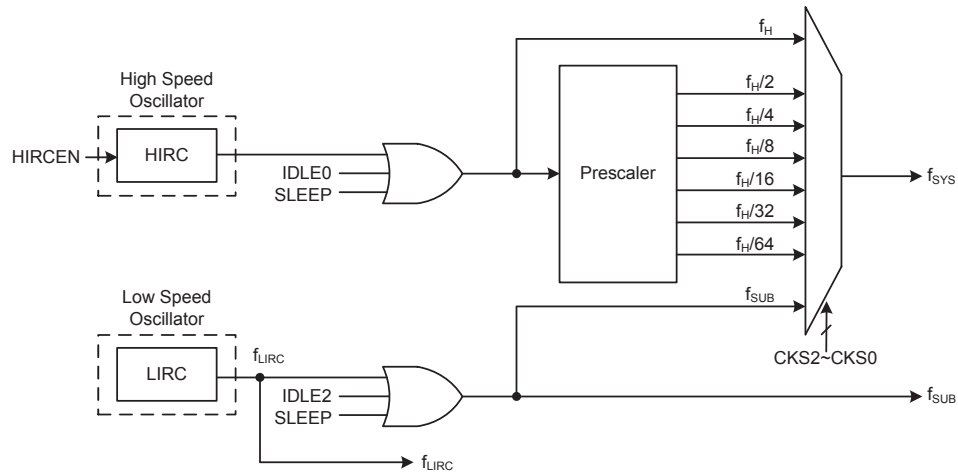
High Speed Oscillator

HIRCEN

HIRC

IDLE0

SLEEP

Prescaler

$f_H$

$f_H/2$

$f_H/4$

$f_H/8$

$f_H/16$

$f_H/32$

$f_H/64$

$f_{SUB}$

$f_{SYS}$

CKS2~CKS0

Low Speed Oscillator

LIRC

$f_{LIRC}$

IDLE2

SLEEP

$f_{SUB}$

$f_{LIRC}$